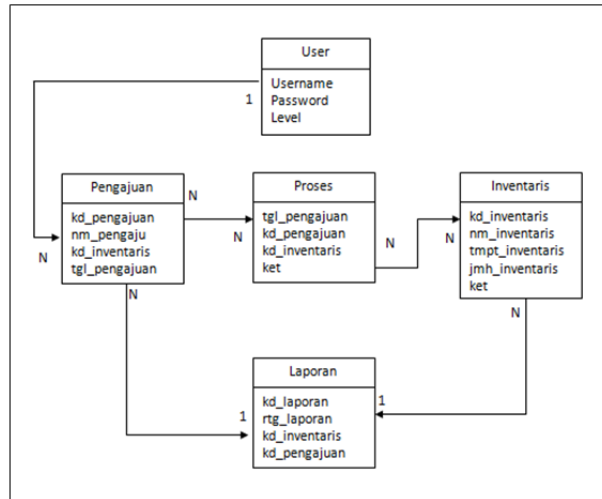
User

Username
Password
Level

1

Pengajuan

kd_pengajuan
nm_pengaju
kd_inventaris
tgl_pengajuan

N

N

Proses

tgl_pengajuan
kd_pengajuan
kd_inventaris
ket

N

N

N

Inventaris

kd_inventaris
nm_inventaris
tmpt_inventaris
jmh_inventaris
ket

N

N

Laporan

kd_laporan
rtg_laporan
kd_inventaris
kd_pengajuan

1

1